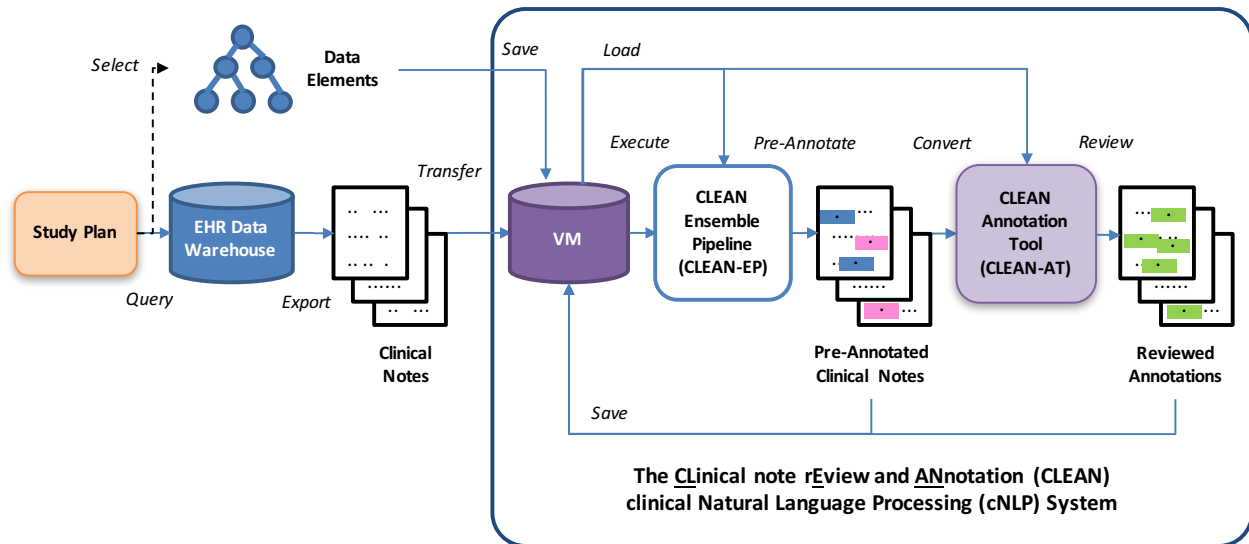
Select

Data Elements

Save

Load

Execute

Pre-Annotate

Convert

Review

Transfer

Study Plan

EHR Data Warehouse

VM

CLEAN Ensemble Pipeline (CLEAN-EP)

CLEAN Annotation Tool (CLEAN-AT)

Query

Export

Clinical Notes

Pre-Annotated Clinical Notes

Reviewed Annotations

Save

The CLinical note rEview and ANnotation (CLEAN) clinical Natural Language Processing (cNLP) System